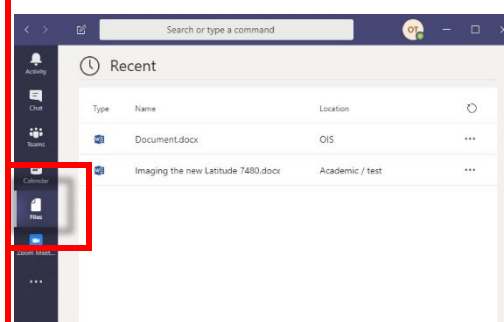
Search or type a command

OT

Activity

Chat

Teams

Calendar

Files

Zoom Meet...

...

Recent

| Type | Name | Location |  |
|---|---|---|---|
|  | Document.docx | OIS | ··· |
|  | Imaging the new Latitude 7480.docx | Academic / test | ··· |